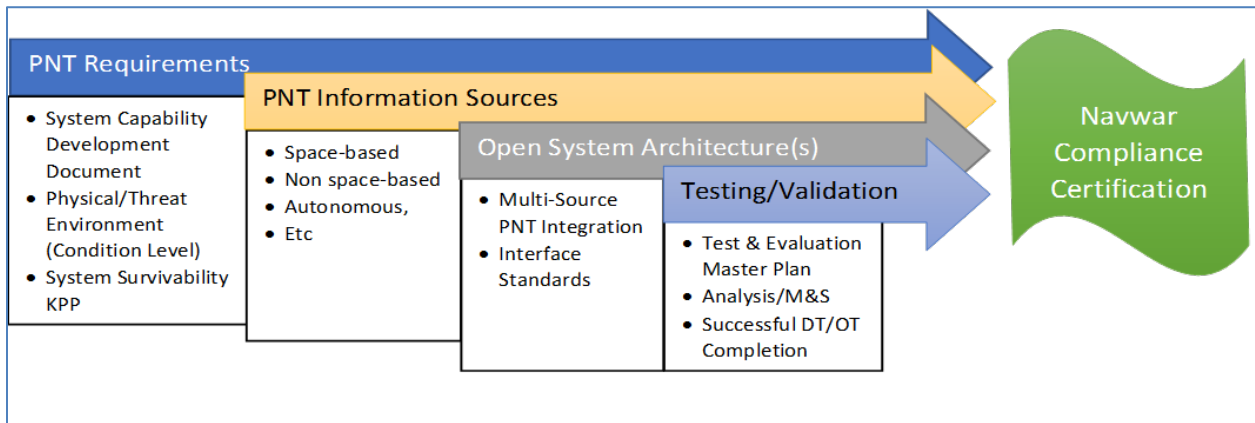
PNT Requirements

- System Capability Development Document
- Physical/Threat Environment (Condition Level)
- System Survivability KPP

PNT Information Sources

- Space-based
- Non space-based
- Autonomous,
- Etc

Open System Architecture(s)

- Multi-Source PNT Integration
- Interface Standards

Testing/Validation

- Test & Evaluation Master Plan
- Analysis/M&S
- Successful DT/OT Completion

Navwar Compliance Certification